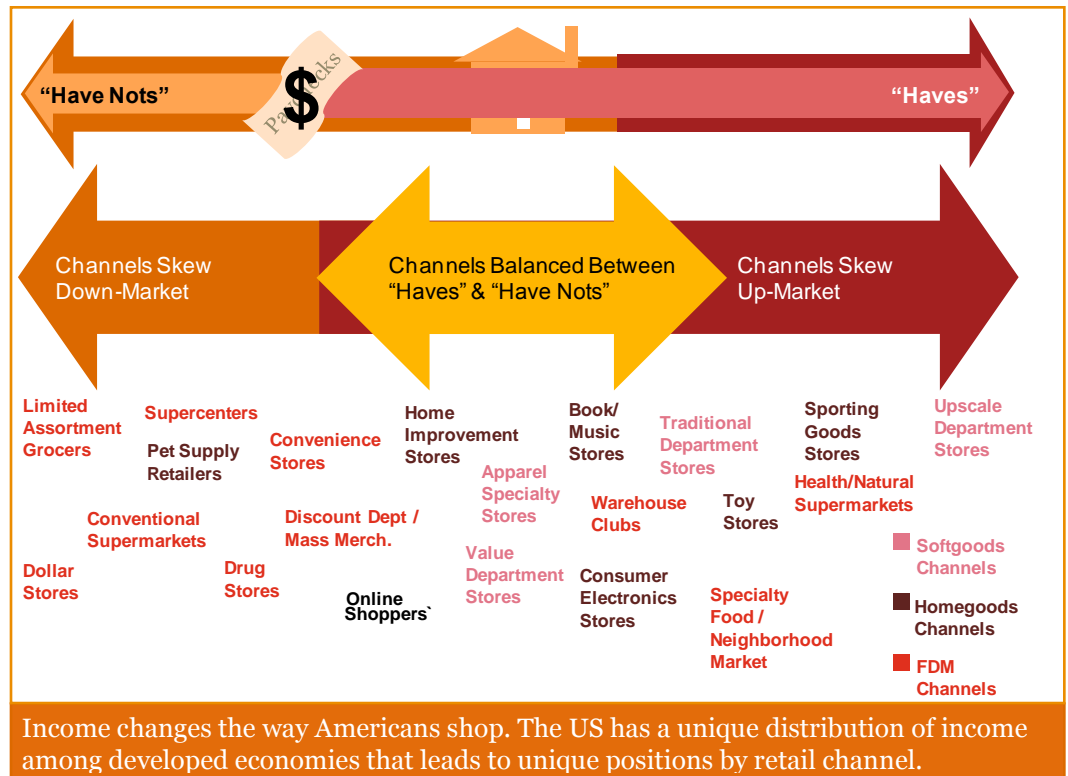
"Have Nots"

Paychecks

$

"Haves"

Channels Skew Down-Market

Channels Balanced Between "Haves" & "Have Nots"

Channels Skew Up-Market

Limited Assortment Grocers

Supercenters

Pet Supply Retailers

Convenience Stores

Home Improvement Stores

Book/ Music Stores

Traditional Department Stores

Sporting Goods Stores

Upscale Department Stores

Apparel Specialty Stores

Health/Natural Supermarkets

Conventional Supermarkets

Discount Dept / Mass Merch.

Warehouse Clubs

Toy Stores

Value Department Stores

Softgoods Channels

Dollar Stores

Drug Stores

Online Shoppers`

Consumer Electronics Stores

Specialty Food / Neighborhood Market

Homegoods Channels

FDM Channels

Income changes the way Americans shop. The US has a unique distribution of income among developed economies that leads to unique positions by retail channel.